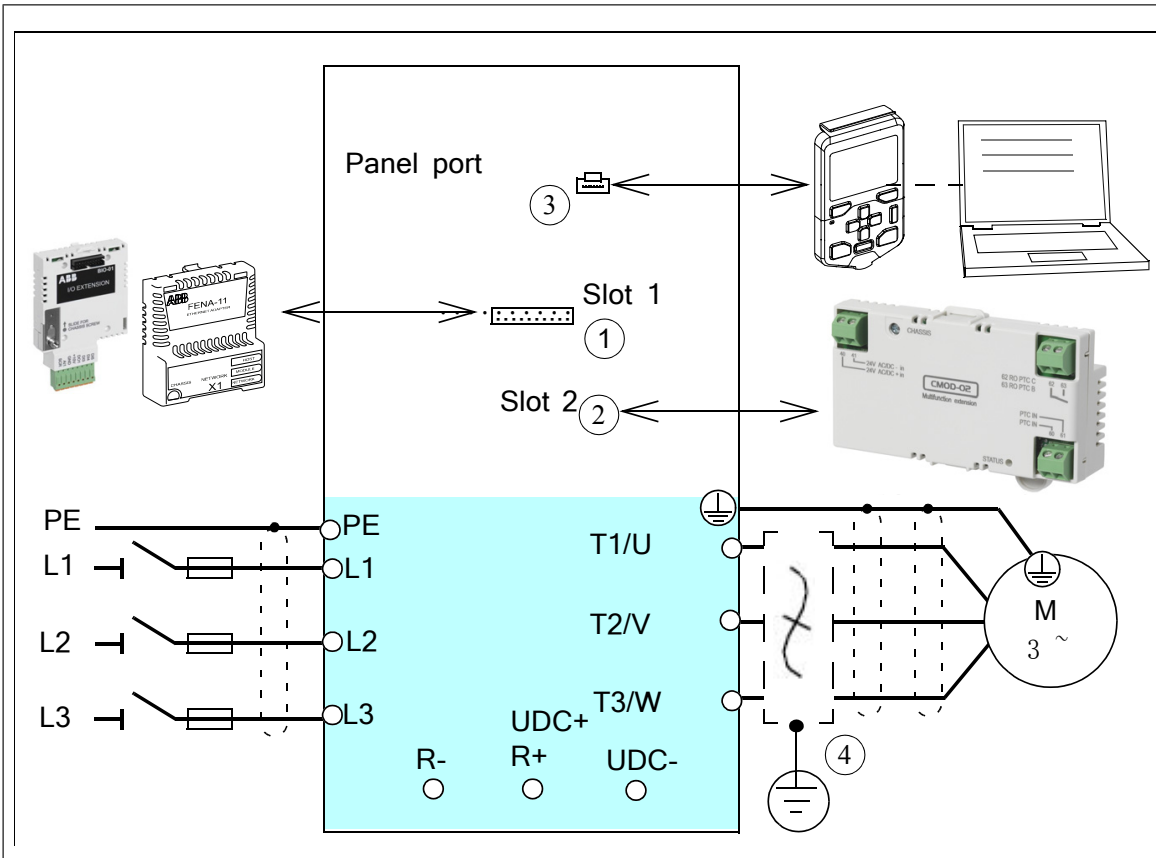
Panel port

3

ABB BIO-01 I/O EXTENSION

ABB FENA-11 ETHERNET ADAPTER

CHASSIS NETWORK X1

Slot 1

1

CHASSIS

CMOD-02 Multifunction extension

STATUS

Slot 2

2

PE

PE

L1

L1

L2

L2

L3

L3

T1/U

T2/V

T3/W

M

3 ~

UDC+

R-

R+

UDC-

4